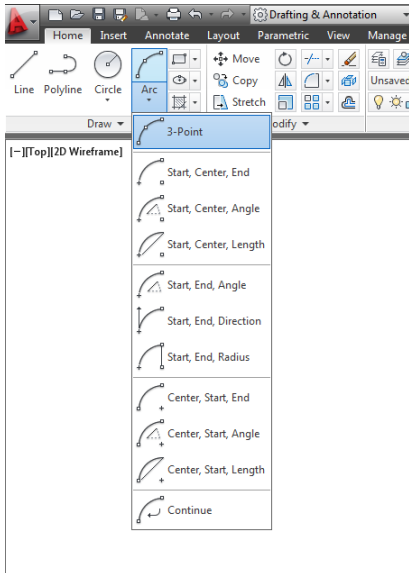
Drafting & Annotation

Home Insert Annotate Layout Parametric View Manage

Line Polyline Circle Arc

Move
Copy
Stretch

Unsaved

Draw ▾
odify ▾

[−][Top][2D Wireframe]

3-Point

Start, Center, End

Start, Center, Angle

Start, Center, Length

Start, End, Angle

Start, End, Direction

Start, End, Radius

Center, Start, End

Center, Start, Angle

Center, Start, Length

Continue